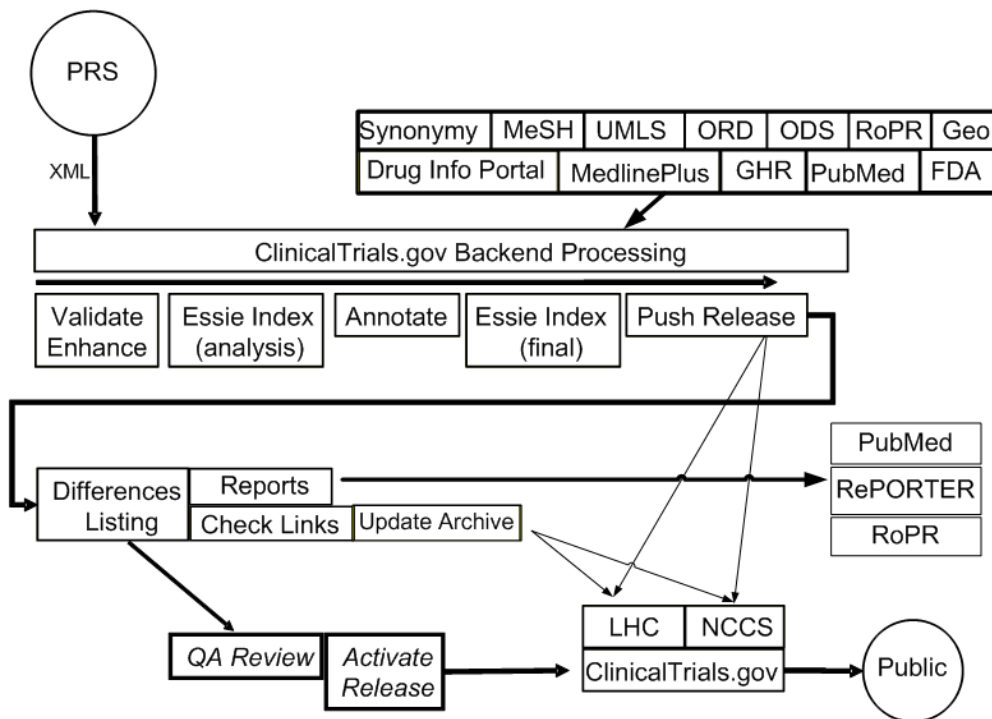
PRS

XML

Synonymy MeSH UMLS ORD ODS RoPR Geo
Drug Info Portal MedlinePlus GHR PubMed FDA

ClinicalTrials.gov Backend Processing

Validate Enhance

Essie Index (analysis)

Annotate

Essie Index (final)

Push Release

PubMed

RePORTER

RoPR

Differences Listing

Reports

Check Links

Update Archive

QA Review

Activate Release

LHC

NCCS

ClinicalTrials.gov

Public